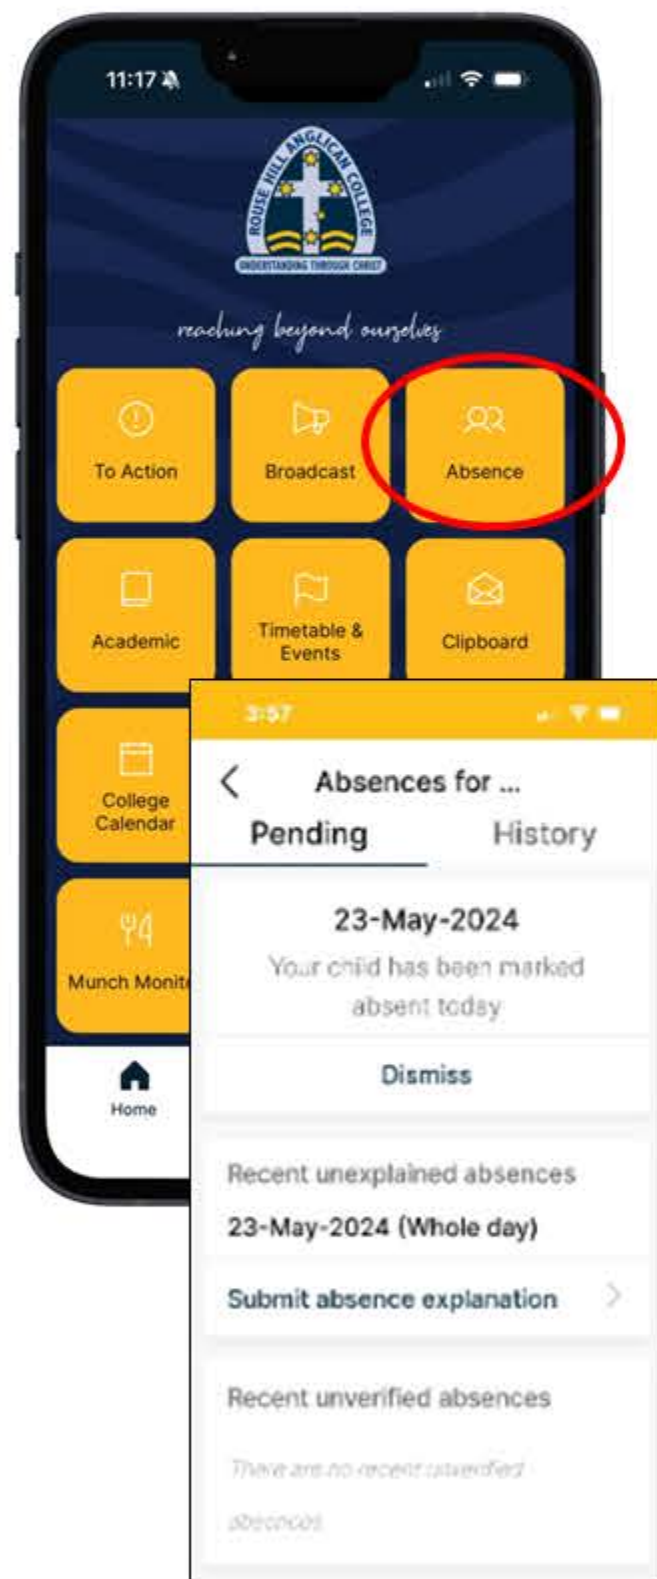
11:17

ROUSE HILL ANGLICAN COLLEGE
UNDERSTANDING THROUGH CHRIST

reaching beyond ourselves

To Action

Broadcast

Absence

Academic

Timetable & Events

Clipboard

College Calendar

Munch Monit

Home

3:57

Absences for ...

Pending

History

23-May-2024

Your child has been marked absent today

Dismiss

Recent unexplained absences

23-May-2024 (Whole day)

Submit absence explanation

Recent unverified absences

There are no recent unverified absences